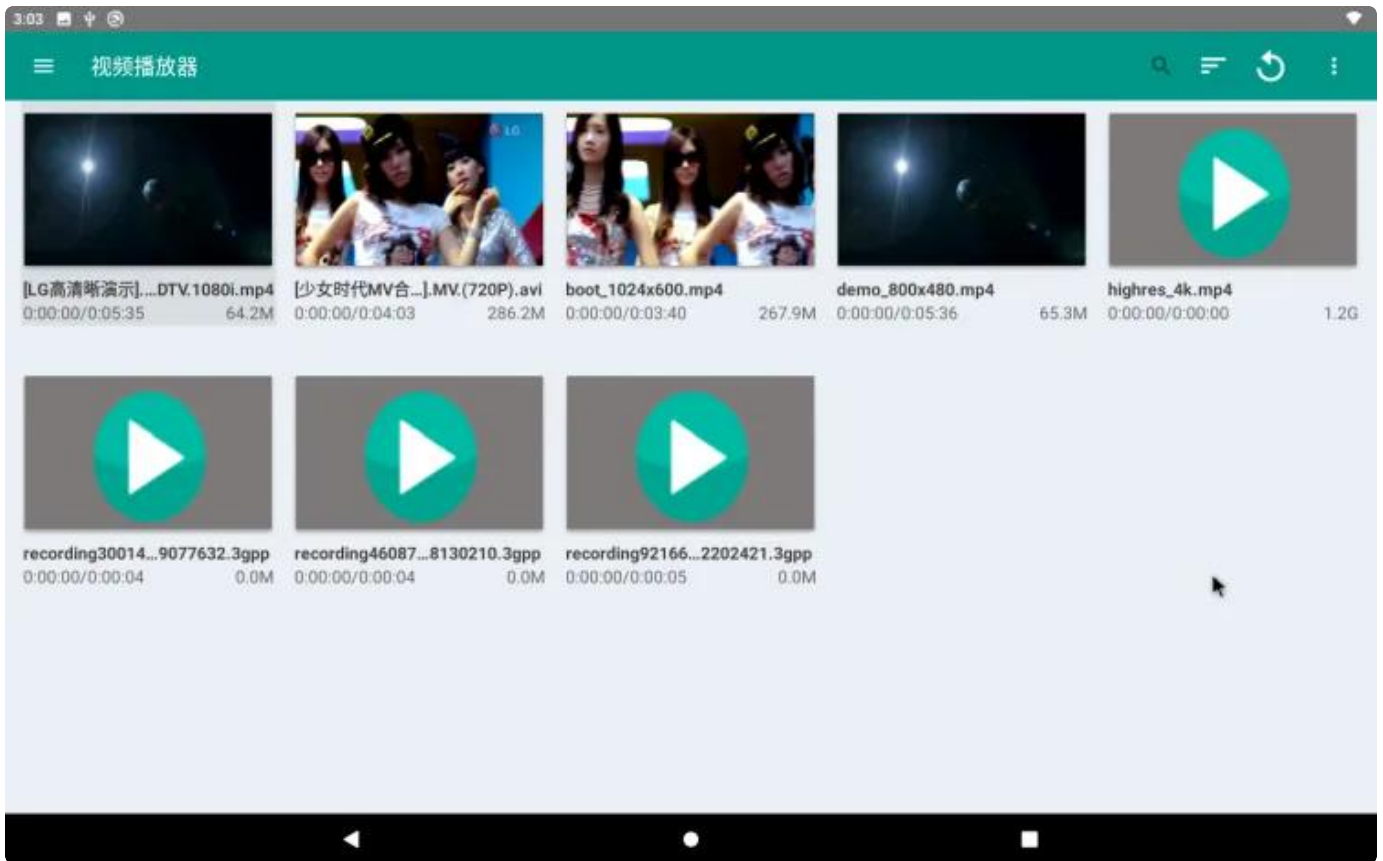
3:03

视频播放器

[LG高清晰演示]....DTV.1080i.mp4
0:00:00/0:05:35 64.2M

[少女时代MV合...].MV.(720P).avi
0:00:00/0:04:03 286.2M

boot_1024x600.mp4
0:00:00/0:03:40 267.9M

demo_800x480.mp4
0:00:00/0:05:36 65.3M

highres_4k.mp4
0:00:00/0:00:00 1.2G

recording30014...9077632.3gpp
0:00:00/0:00:04 0.0M

recording46087...8130210.3gpp
0:00:00/0:00:04 0.0M

recording92166...2202421.3gpp
0:00:00/0:00:05 0.0M